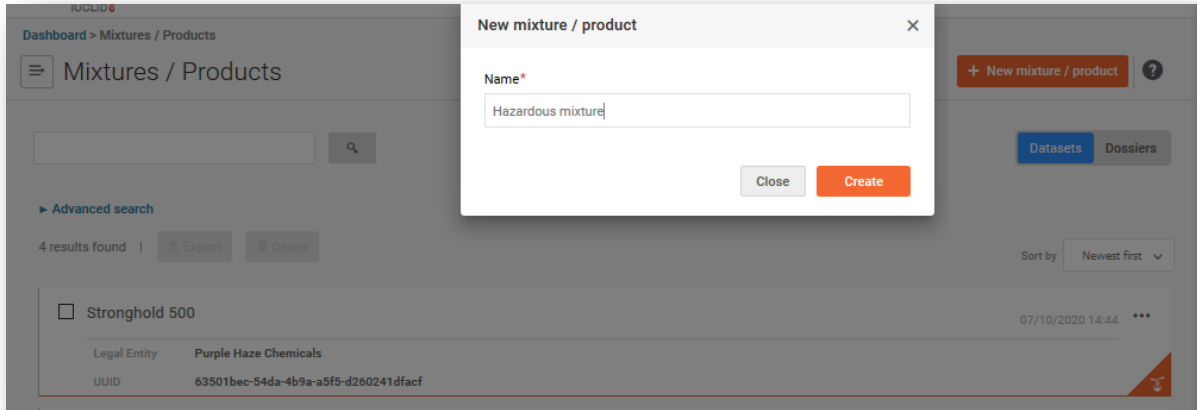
IUCLID 6

Dashboard > Mixtures / Products

Mixtures / Products

+ New mixture / product

?

Datasets Dossiers

► Advanced search

4 results found | Export Delete

Sort by Newest first

Stronghold 500

07/10/2020 14:44

Legal Entity Purple Haze Chemicals

UUID 63501bec-54da-4b9a-a5f5-d260241dfacf

New mixture / product

Name*

Hazardous mixture

Close Create